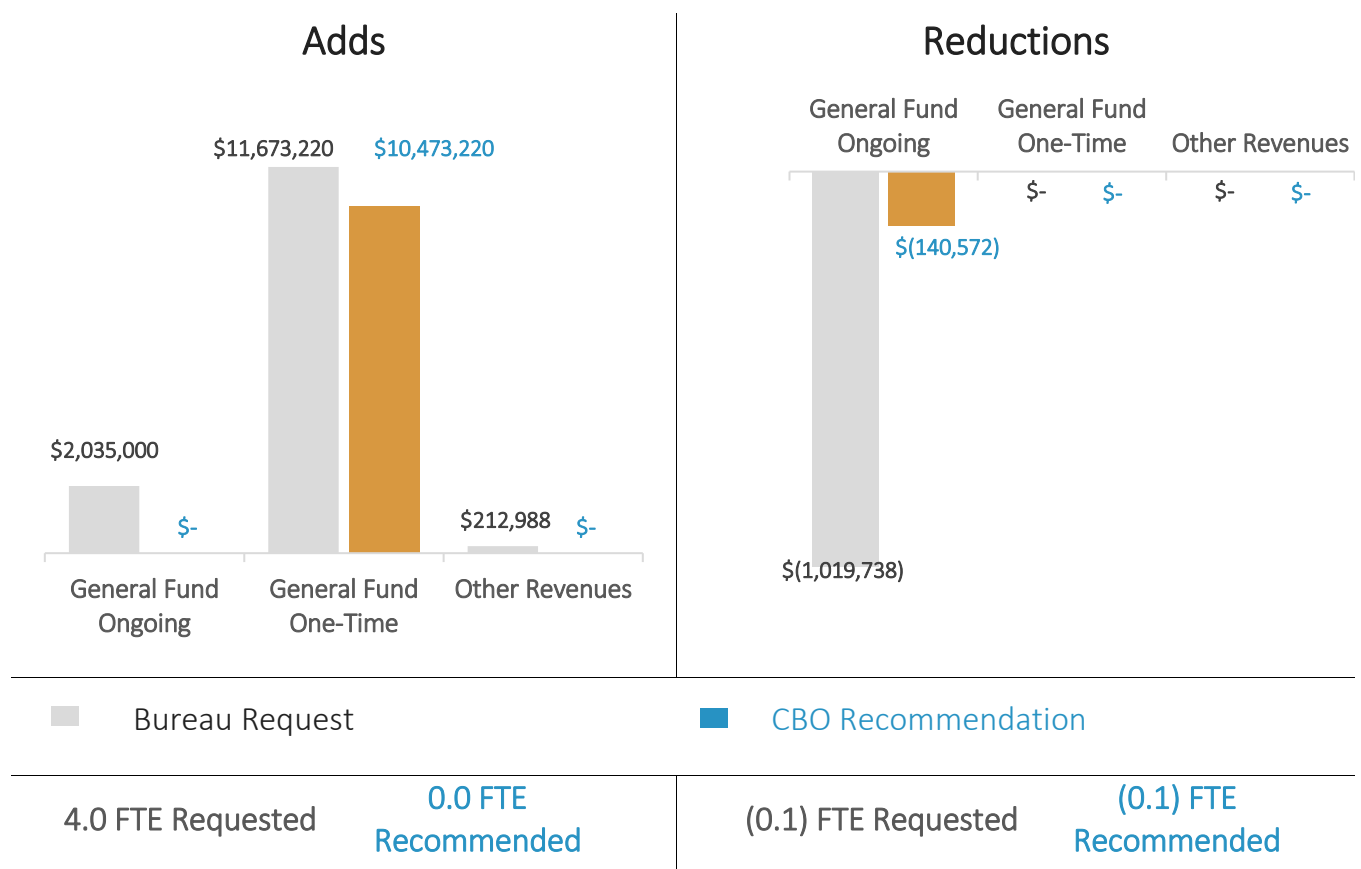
Adds

$11,673,220 $10,473,220

$2,035,000 $-

$212,988 $-

General Fund Ongoing

General Fund One-Time

Other Revenues

Reductions

General Fund Ongoing

General Fund One-Time

Other Revenues

$- $-

$- $-

$(140,572)

$(1,019,738)

Bureau Request

CBO Recommendation

4.0 FTE Requested

0.0 FTE Recommended

(0.1) FTE Requested

(0.1) FTE Recommended